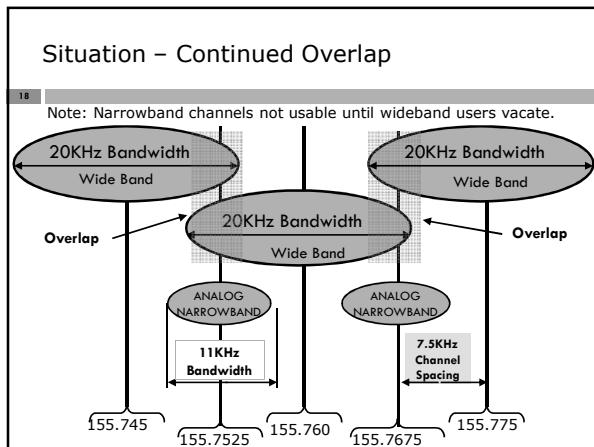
Situation – Continued Overlap

18

Note: Narrowband channels not usable until wideband users vacate.

20KHz Bandwidth

Wide Band

20KHz Bandwidth

Wide Band

20KHz Bandwidth

Wide Band

Overlap

Overlap

ANALOG NARROWBAND

ANALOG NARROWBAND

11KHz Bandwidth

7.5KHz Channel Spacing

155.745

155.7525

155.760

155.7675

155.775